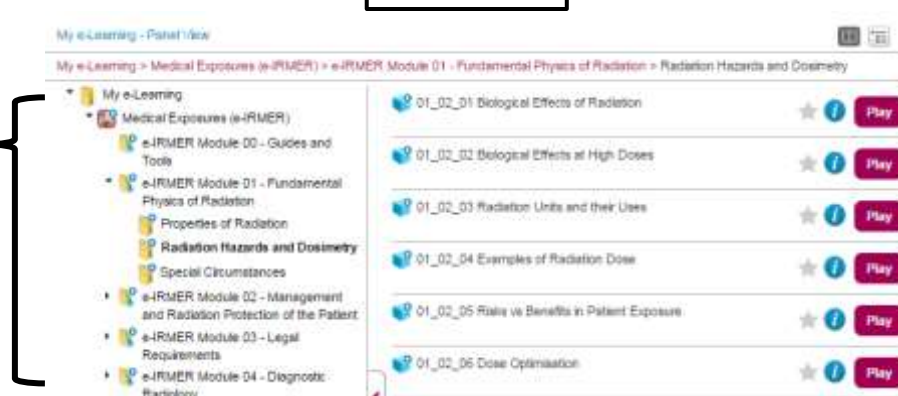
My e-Learning - Panel View

My e-Learning > Medical Exposures (e-IRMER) > e-IRMER Module 01 - Fundamental Physics of Radiation > Radiation Hazards and Dosimetry

My e-Learning
Medical Exposures (e-IRMER)
e-IRMER Module 00 - Guides and Tools
e-IRMER Module 01 - Fundamental Physics of Radiation
Properties of Radiation
Radiation Hazards and Dosimetry
Special Circumstances
e-IRMER Module 02 - Management and Radiation Protection of the Patient
e-IRMER Module 03 - Legal Requirements
e-IRMER Module 04 - Diagnostic Radiology

01_02_01 Biological Effects of Radiation
Play
01_02_02 Biological Effects at High Doses
Play
01_02_03 Radiation Units and their Uses
Play
01_02_04 Examples of Radiation Dose
Play
01_02_05 Risks vs Benefits in Patient Exposure
Play
01_02_06 Dose Optimisation
Play